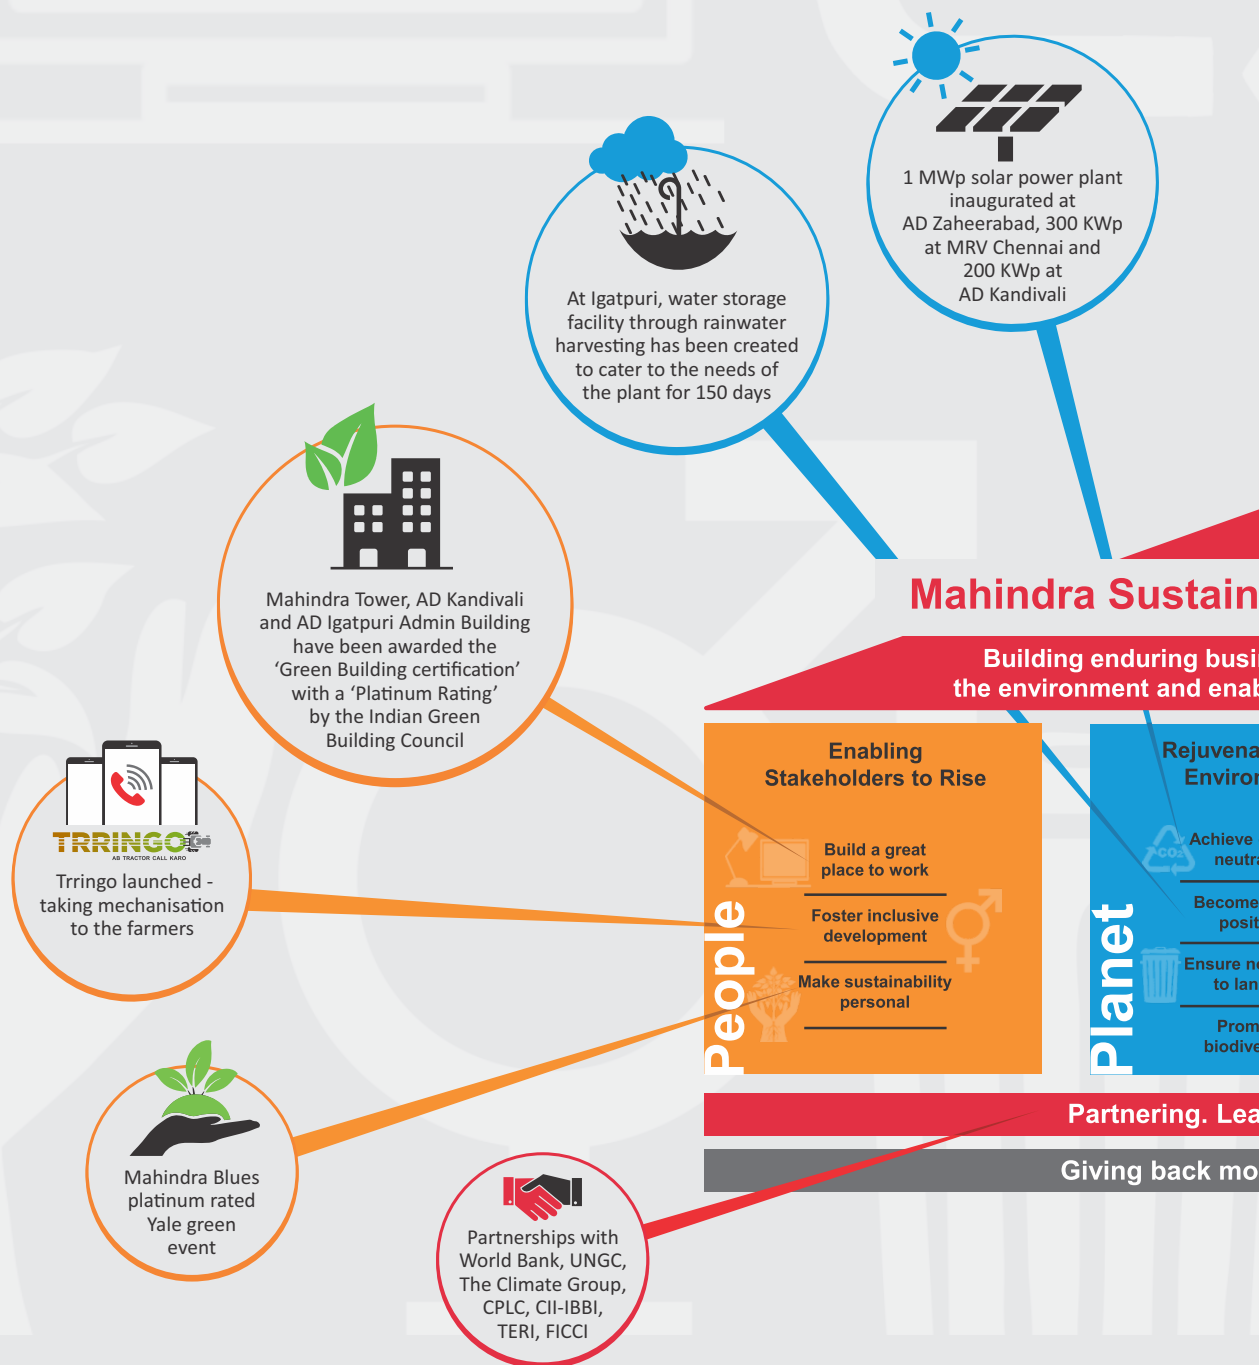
1 MWp solar power plant inaugurated at AD Zaheerabad, 300 KWp at MRV Chennai and 200 KWp at AD Kandivali

At Igatpuri, water storage facility through rainwater harvesting has been created to cater to the needs of the plant for 150 days

Mahindra Tower, AD Kandivali and AD Igatpuri Admin Building have been awarded the ‘Green Building certification’ with a ‘Platinum Rating’ by the Indian Green Building Council

TRRINGO
AB TRACTOR CALL KARO
Trringo launched - taking mechanisation to the farmers

Mahindra Blues platinum rated Yale green event

Partnerships with World Bank, UNGC, The Climate Group, CPLC, CII-IBBI, TERI, FICCI

Mahindra Sustain

Building enduring busi
the environment and enab

Enabling Stakeholders to Rise

People

Build a great place to work

Foster inclusive development

Make sustainability personal

Rejuvena
Enviro

Planet

$CO_2$

Achieve
neutr

Become
posit

Ensure n
to lan

Prom
biodive

Partnering. Lea

Giving back mo